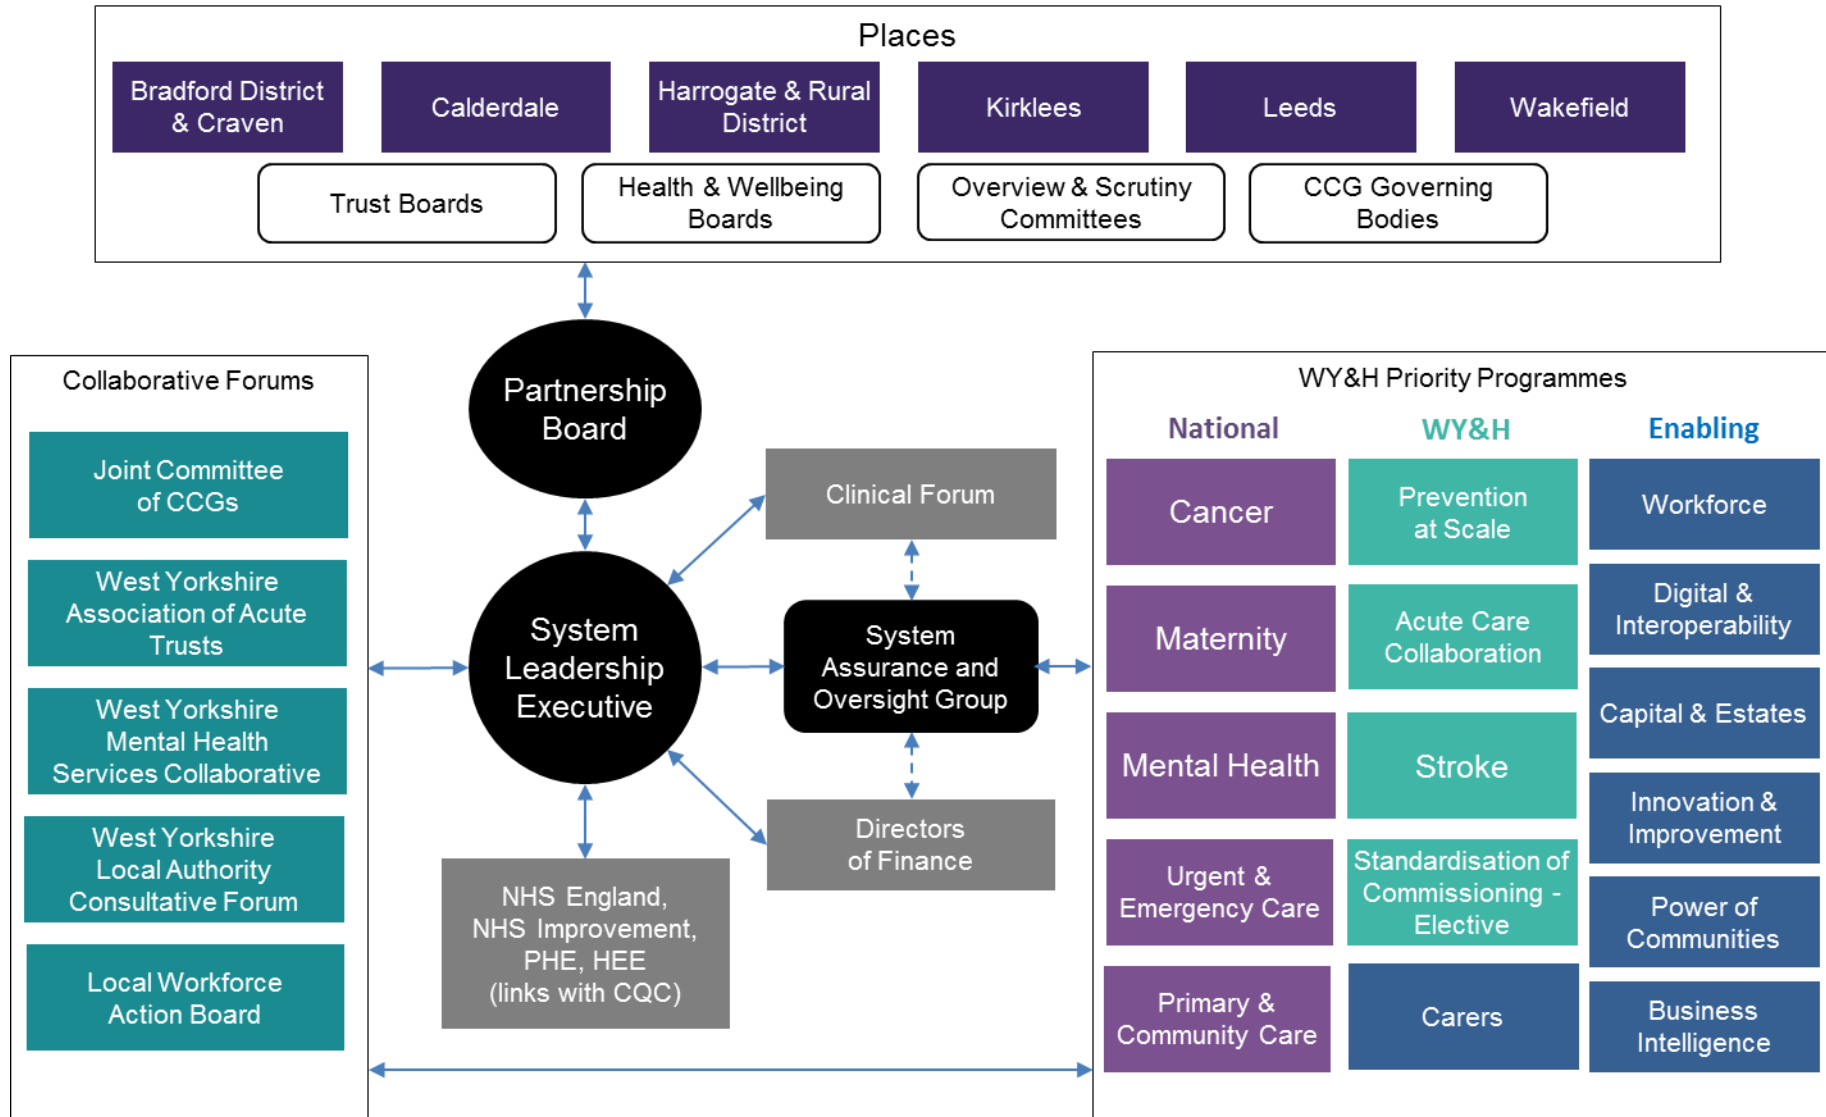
Places

Bradford District & Craven

Calderdale

Harrogate & Rural District

Kirklees

Leeds

Wakefield

Trust Boards

Health & Wellbeing Boards

Overview & Scrutiny Committees

CCG Governing Bodies

Collaborative Forums

Joint Committee of CCGs

West Yorkshire Association of Acute Trusts

West Yorkshire Mental Health Services Collaborative

West Yorkshire Local Authority Consultative Forum

Local Workforce Action Board

Partnership Board

System Leadership Executive

Clinical Forum

System Assurance and Oversight Group

Directors of Finance

NHS England, NHS Improvement, PHE, HEE (links with CQC)

WY&H Priority Programmes

National

WY&H

Enabling

Cancer

Prevention at Scale

Workforce

Maternity

Acute Care Collaboration

Digital & Interoperability

Mental Health

Stroke

Capital & Estates

Innovation & Improvement

Urgent & Emergency Care

Standardisation of Commissioning - Elective

Power of Communities

Primary & Community Care

Carers

Business Intelligence